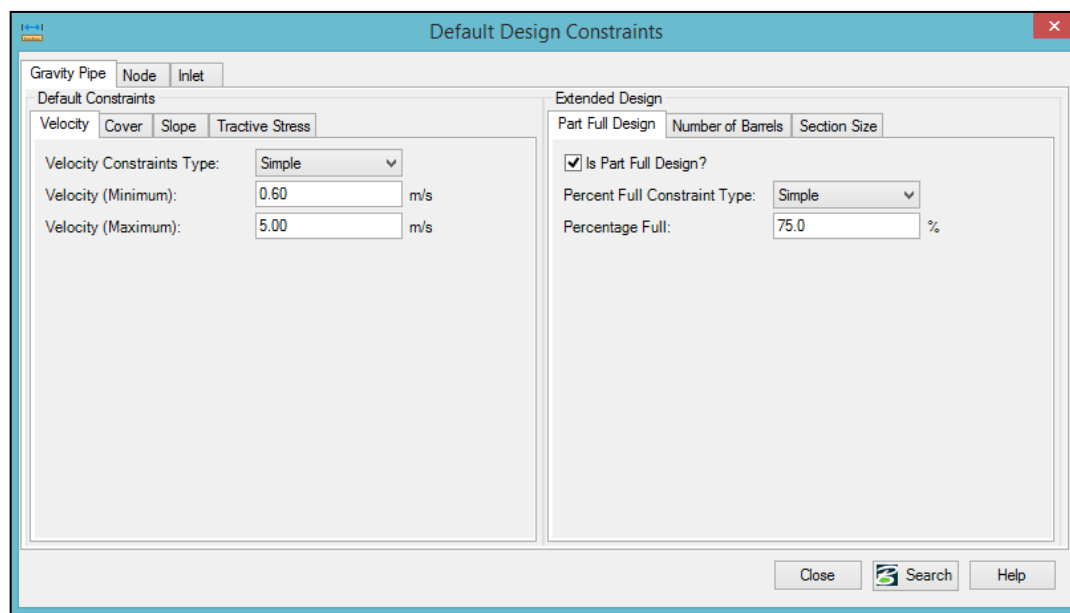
Default Design Constraints

Gravity Pipe | Node | Inlet

Default Constraints

Velocity | Cover | Slope | Tractive Stress

Velocity Constraints Type: Simple

Velocity (Minimum): 0.60 m/s

Velocity (Maximum): 5.00 m/s

Extended Design

Part Full Design | Number of Barrels | Section Size

Is Part Full Design?

Percent Full Constraint Type: Simple

Percentage Full: 75.0 %

Close | Search | Help